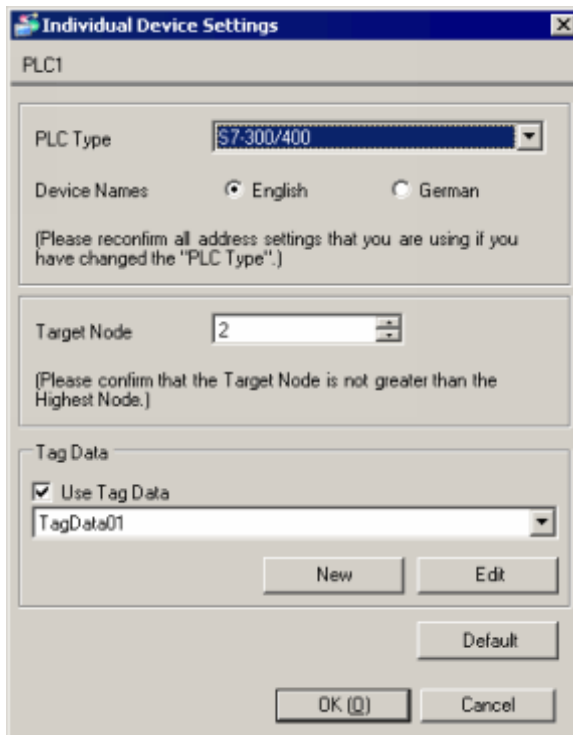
Individual Device Settings

PLC1

PLC Type S7-300/400

Device Names English German

(Please reconfirm all address settings that you are using if you have changed the "PLC Type".)

Target Node 2

(Please confirm that the Target Node is not greater than the Highest Node.)

Tag Data

Use Tag Data

TagData01

New

Edit

Default

OK (O)

Cancel